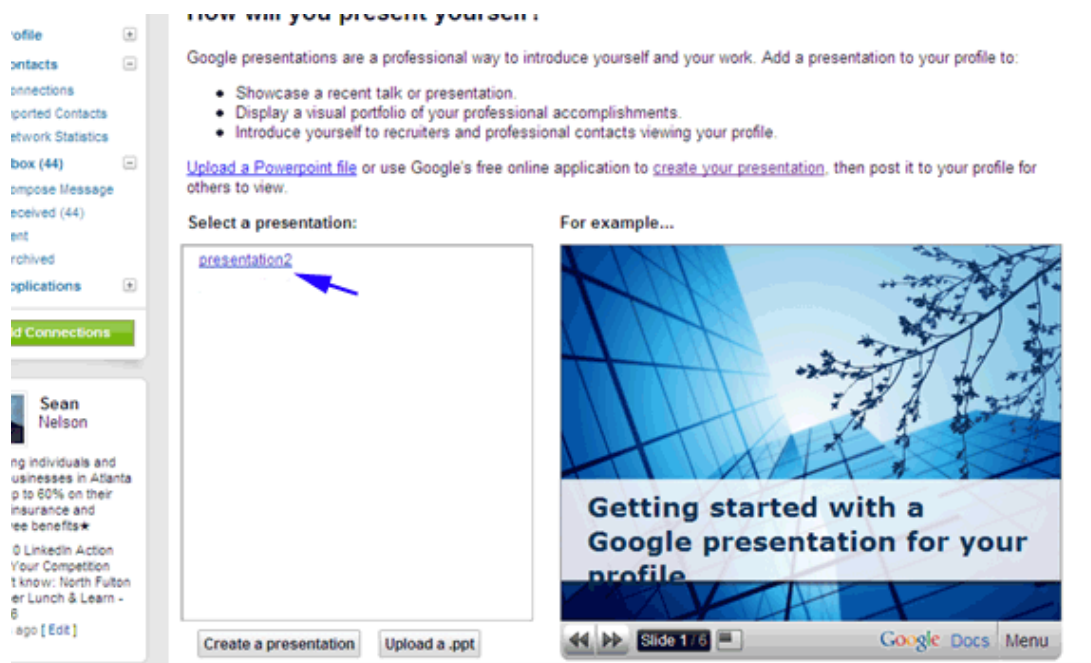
rofile
ontacts
onnections
nported Contacts
etwork Statistics
box (44)
ompose Message
eceived (44)
ent
rchived
pplications
d Connections

Sean
Nelson

ng individuals and
usinesses in Atlanta
p to 60% on their
insurance and
ee benefits★

0 LinkedIn Action
Your Competition
t know: North Fulton
er Lunch & Learn -
6
ago [ Edit ]

How will you present yourself?

Google presentations are a professional way to introduce yourself and your work. Add a presentation to your profile to:

- Showcase a recent talk or presentation.
- Display a visual portfolio of your professional accomplishments.
- Introduce yourself to recruiters and professional contacts viewing your profile.

Upload a Powerpoint file or use Google's free online application to create your presentation, then post it to your profile for others to view.

Select a presentation:

presentation2

Create a presentation
Upload a .ppt

For example...

Getting started with a Google presentation for your profile

Slide 1 / 6
Google Docs
Menu